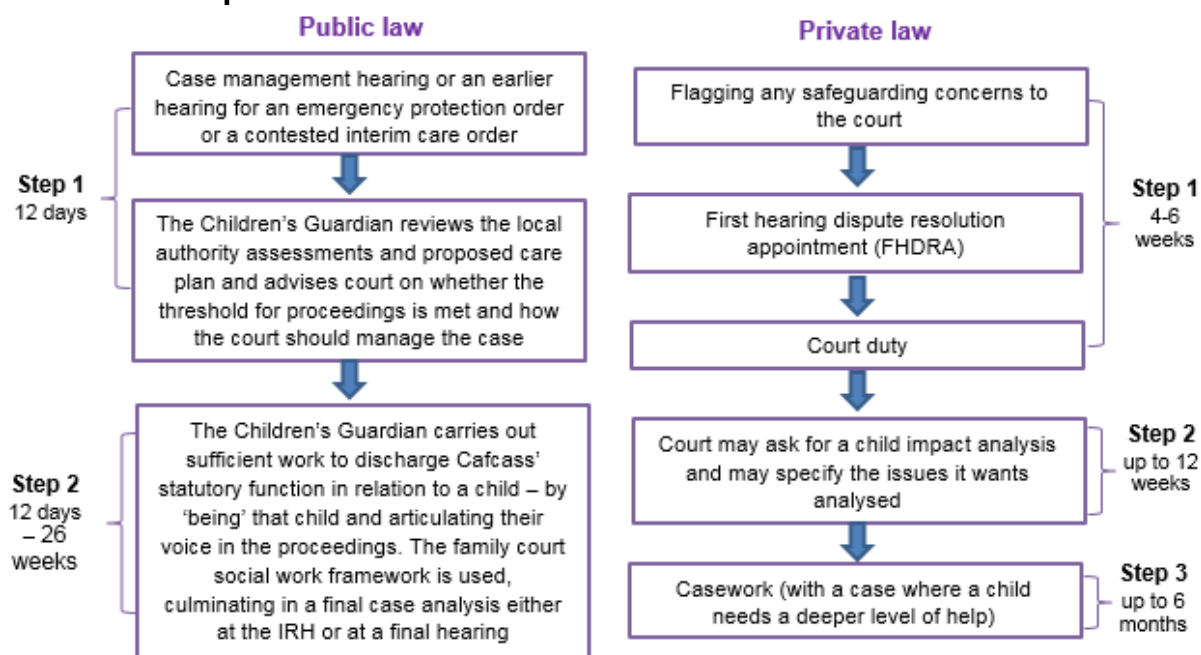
Public law

Case management hearing or an earlier hearing for an emergency protection order or a contested interim care order

Step 1
12 days

The Children's Guardian reviews the local authority assessments and proposed care plan and advises court on whether the threshold for proceedings is met and how the court should manage the case

Step 2
12 days – 26 weeks

The Children's Guardian carries out sufficient work to discharge Cafcass' statutory function in relation to a child – by 'being' that child and articulating their voice in the proceedings. The family court social work framework is used, culminating in a final case analysis either at the IRH or at a final hearing

Private law

Flagging any safeguarding concerns to the court

First hearing dispute resolution appointment (FHDRA)

Court duty

Step 1
4-6 weeks

Court may ask for a child impact analysis and may specify the issues it wants analysed

Step 2
up to 12 weeks

Casework (with a case where a child needs a deeper level of help)

Step 3
up to 6 months